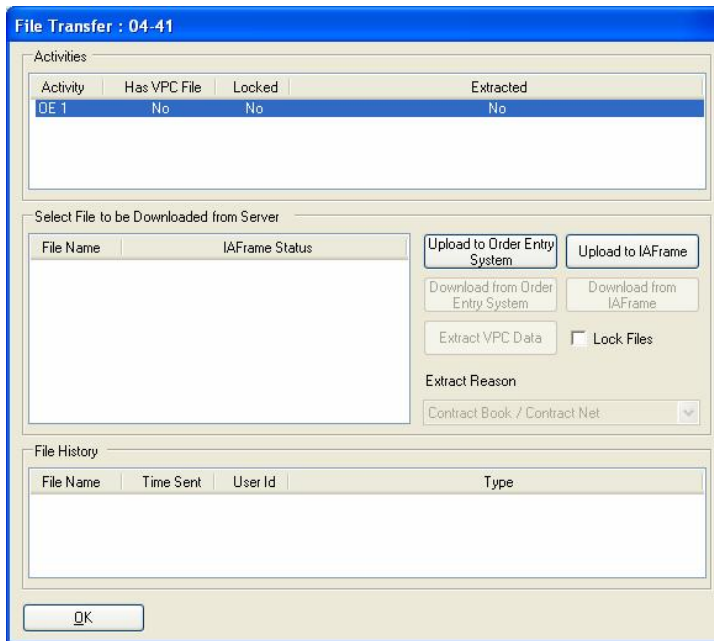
File Transfer : 04-41

Activities

| Activity | Has VPC File | Locked | Extracted |
|---|---|---|---|
| OE 1 | No | No | No |

Select File to be Downloaded from Server

| File Name | IAFrame Status |
|---|---|

Upload to Order Entry System

Upload to IAFrame

Download from Order Entry System

Download from IAFrame

Extract VPC Data

Lock Files

Extract Reason

Contract Book / Contract Net

File History

| File Name | Time Sent | User Id | Type |
|---|---|---|---|

OK